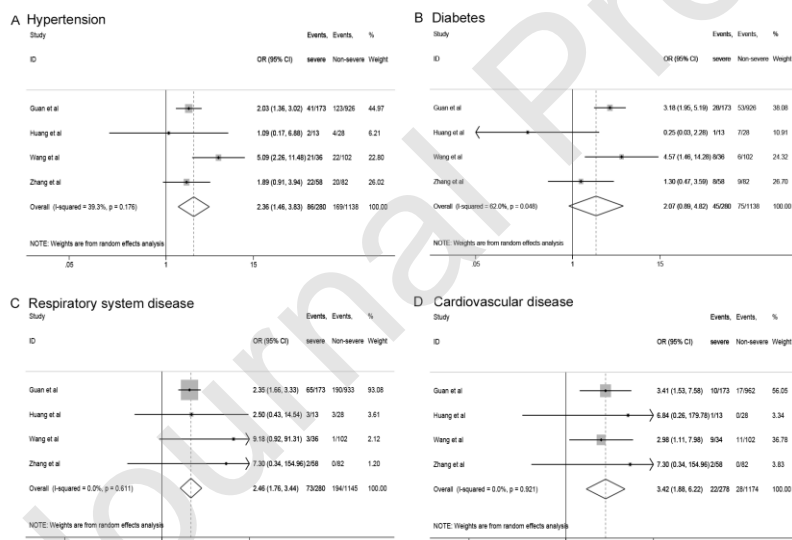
A Hypertension

| Study ID | OR (95% CI) | Events, severe | Events, Non-severe | % Weight |
|---|---|---|---|---|
| Guan et al | 2.03 (1.36, 3.02) | 41/173 | 123/926 | 44.97 |
| Huang et al | 1.09 (0.17, 6.88) | 2/13 | 4/28 | 6.21 |
| Wang et al | 5.09 (2.26, 11.48) | 21/36 | 22/102 | 22.80 |
| Zhang et al | 1.89 (0.91, 3.94) | 22/58 | 20/82 | 26.02 |
| Overall (I-squared = 39.3%, p = 0.176) | 2.36 (1.46, 3.83) | 86/280 | 169/1138 | 100.00 |

NOTE: Weights are from random effects analysis

.05 1 15

B Diabetes

| Study ID | OR (95% CI) | Events, severe | Events, Non-severe | % Weight |
|---|---|---|---|---|
| Guan et al | 3.18 (1.95, 5.19) | 28/173 | 53/926 | 38.08 |
| Huang et al | 0.25 (0.03, 2.28) | 1/13 | 7/28 | 10.91 |
| Wang et al | 4.57 (1.46, 14.28) | 8/36 | 6/102 | 24.32 |
| Zhang et al | 1.30 (0.47, 3.59) | 8/58 | 9/82 | 26.70 |
| Overall (I-squared = 62.0%, p = 0.048) | 2.07 (0.89, 4.82) | 45/280 | 75/1138 | 100.00 |

NOTE: Weights are from random effects analysis

.05 1 15

C Respiratory system disease

| Study ID | OR (95% CI) | Events, severe | Events, Non-severe | % Weight |
|---|---|---|---|---|
| Guan et al | 2.35 (1.66, 3.33) | 65/173 | 190/933 | 93.08 |
| Huang et al | 2.50 (0.43, 14.54) | 3/13 | 3/28 | 3.61 |
| Wang et al | 9.18 (0.92, 91.31) | 3/36 | 1/102 | 2.12 |
| Zhang et al | 7.30 (0.34, 154.96) | 2/58 | 0/82 | 1.20 |
| Overall (I-squared = 0.0%, p = 0.611) | 2.46 (1.76, 3.44) | 73/280 | 194/1145 | 100.00 |

NOTE: Weights are from random effects analysis

D Cardiovascular disease

| Study ID | OR (95% CI) | Events, severe | Events, Non-severe | % Weight |
|---|---|---|---|---|
| Guan et al | 3.41 (1.53, 7.58) | 10/173 | 17/962 | 56.05 |
| Huang et al | 6.84 (0.26, 179.78) | 1/13 | 0/28 | 3.34 |
| Wang et al | 2.98 (1.11, 7.98) | 9/34 | 11/102 | 36.78 |
| Zhang et al | 7.30 (0.34, 154.96) | 2/58 | 0/82 | 3.83 |
| Overall (I-squared = 0.0%, p = 0.921) | 3.42 (1.88, 6.22) | 22/278 | 28/1174 | 100.00 |

NOTE: Weights are from random effects analysis

Journal Pre-proof